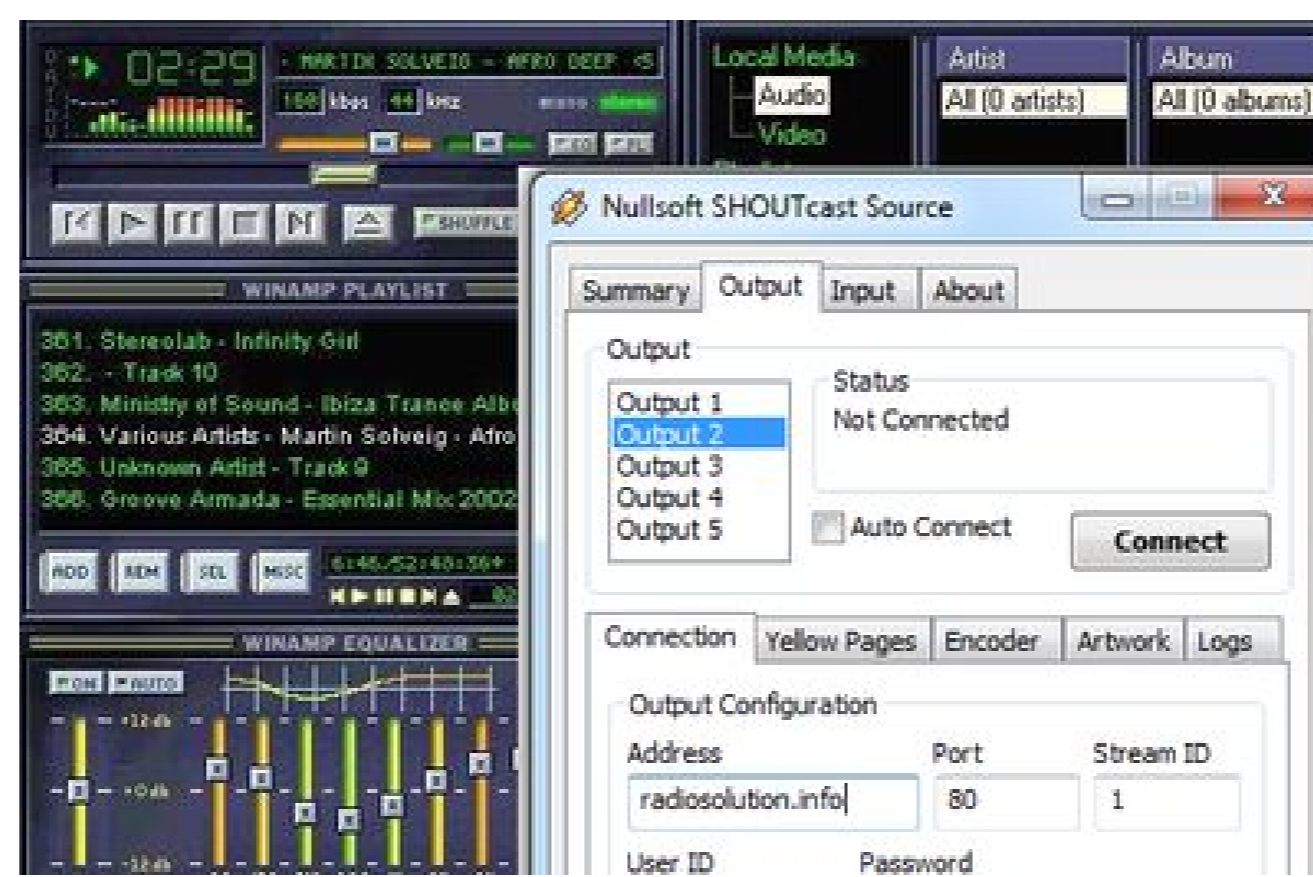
02:29
- MARTIN SOLVEIG - AFRO DEEP <5
160 kbps 44 kHz
stereo
SHUFFLE

WINAMP PLAYLIST
361. Stereolab - Infinity Girl
362. - Track 10
363. Ministry of Sound - Ibiza Trance Albu
364. Various Artists - Martin Solveig - Afro
365. Unknown Artist - Track 9
366. Groove Armada - Essential Mix 2002

ADD REM SEL MISC
6:46/52:48:36+

WINAMP EQUALIZER
ON AUTO
+12 db
+0 db
-12 db

Local Media
Audio
Video

Artist
All (0 artists)

Album
All (0 albums)

Nullsoft SHOUTcast Source

Summary | Output | Input | About

Output
Output 1
Output 2
Output 3
Output 4
Output 5

Status
Not Connected

Auto Connect
Connect

Connection | Yellow Pages | Encoder | Artwork | Logs

Output Configuration
Address
radiosolution.info
Port
80
Stream ID
1
User ID
Password